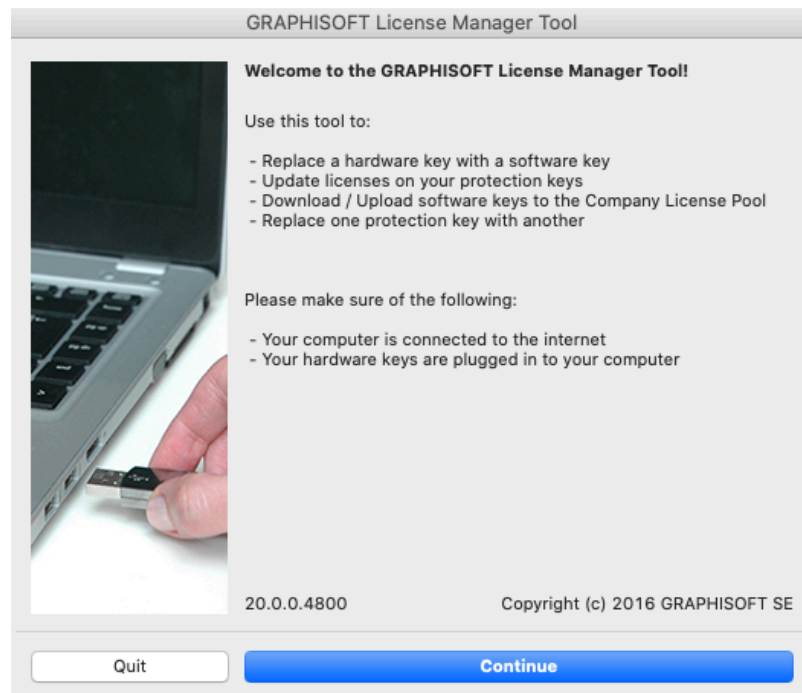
GRAPHISOFT License Manager Tool

Welcome to the GRAPHISOFT License Manager Tool!

Use this tool to:

- Replace a hardware key with a software key
- Update licenses on your protection keys
- Download / Upload software keys to the Company License Pool
- Replace one protection key with another

Please make sure of the following:

- Your computer is connected to the internet
- Your hardware keys are plugged in to your computer

20.0.0.4800

Copyright (c) 2016 GRAPHISOFT SE

Quit

Continue